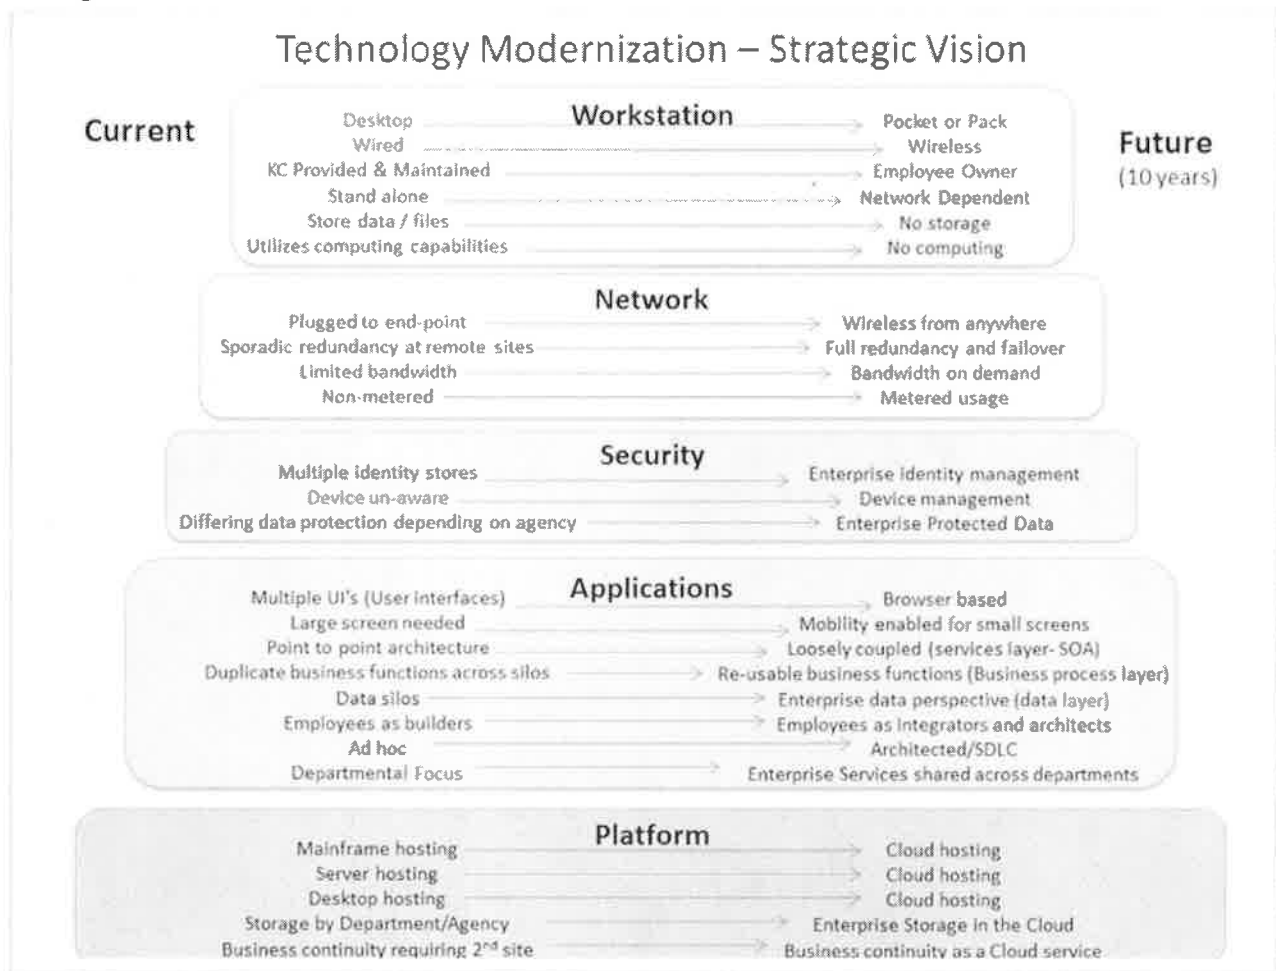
Technology Modernization – Strategic Vision

Current

Future
(10 years)

Workstation

Desktop → Pocket or Pack
Wired → Wireless
KC Provided & Maintained → Employee Owner
Stand alone → Network Dependent
Store data / files → No storage
Utilizes computing capabilities → No computing

Network

Plugged to end-point → Wireless from anywhere
Sporadic redundancy at remote sites → Full redundancy and failover
Limited bandwidth → Bandwidth on demand
Non-metered → Metered usage

Security

Multiple identity stores → Enterprise identity management
Device un-aware → Device management
Differing data protection depending on agency → Enterprise Protected Data

Applications

Multiple UI's (User interfaces) → Browser based
Large screen needed → Mobility enabled for small screens
Point to point architecture → Loosely coupled (services layer- SOA)
Duplicate business functions across silos → Re-usable business functions (Business process layer)
Data silos → Enterprise data perspective (data layer)
Employees as builders → Employees as integrators and architects
Ad hoc → Architected/SDLC
Departmental Focus → Enterprise Services shared across departments

Platform

Mainframe hosting → Cloud hosting
Server hosting → Cloud hosting
Desktop hosting → Cloud hosting
Storage by Department/Agency → Enterprise Storage in the Cloud
Business continuity requiring 2$^{nd}$ site → Business continuity as a Cloud service